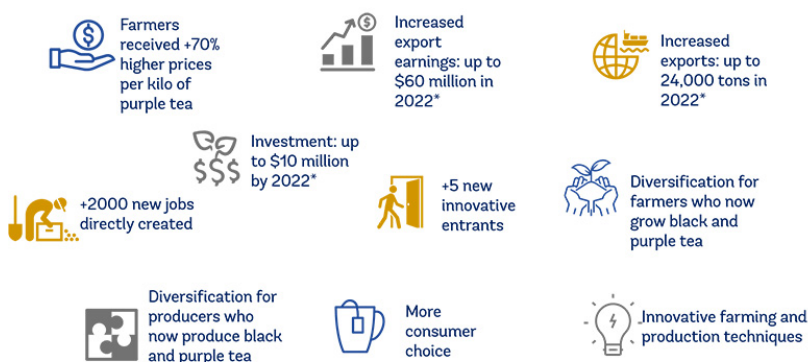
Farmers received +70% higher prices per kilo of purple tea

Increased export earnings: up to $60 million in 2022*

Increased exports: up to 24,000 tons in 2022*

Investment: up to $10 million by 2022*

+2000 new jobs directly created

+5 new innovative entrants

Diversification for farmers who now grow black and purple tea

Diversification for producers who now produce black and purple tea

More consumer choice

Innovative farming and production techniques